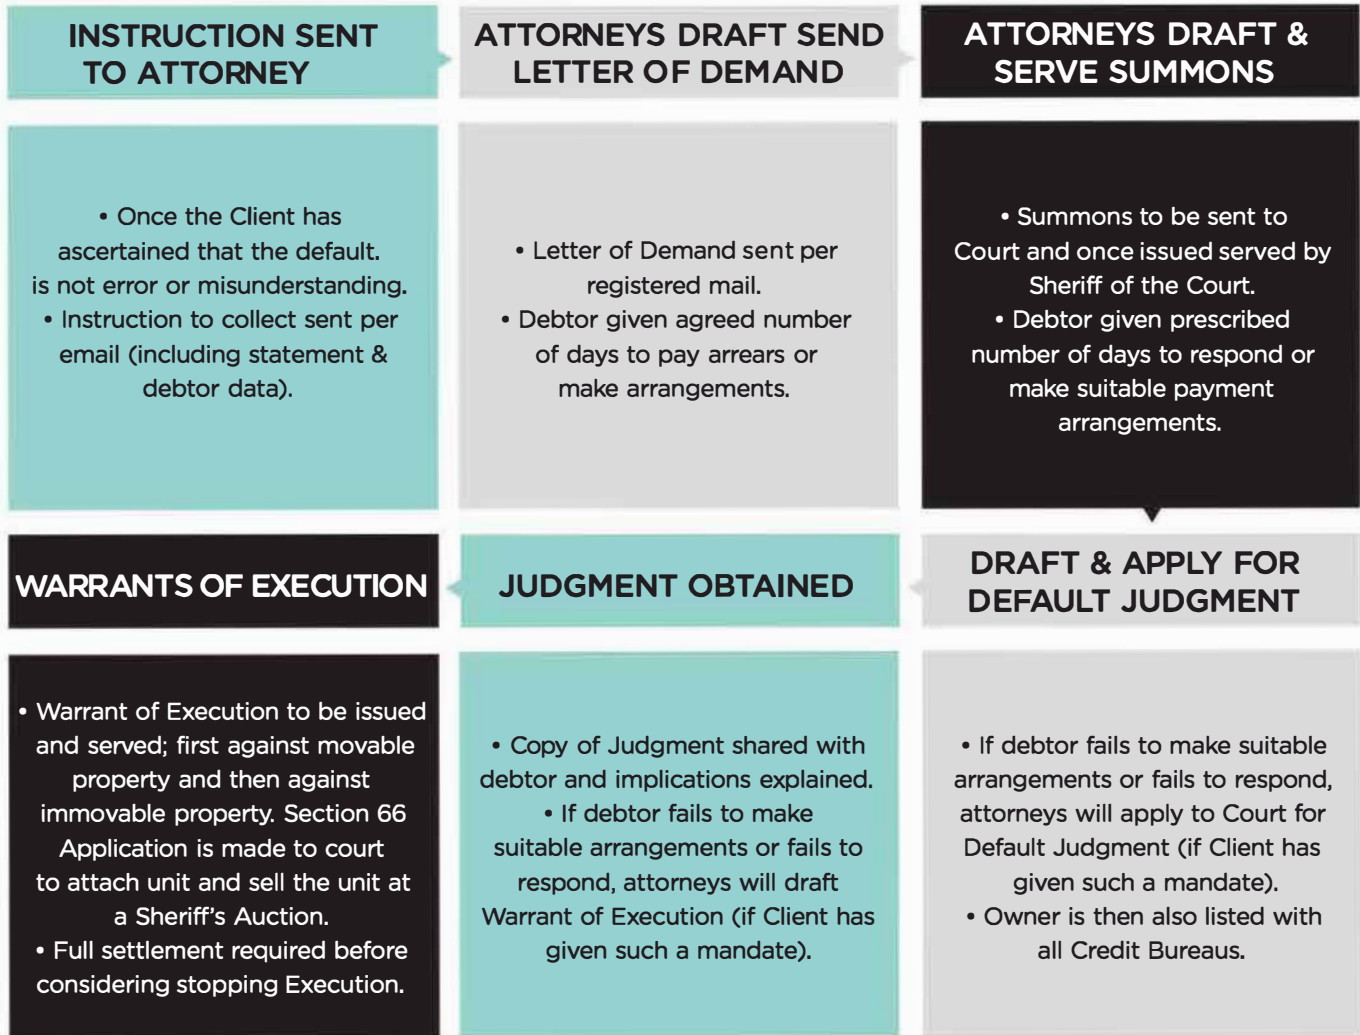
INSTRUCTION SENT TO ATTORNEY

• Once the Client has ascertained that the default. is not error or misunderstanding.
• Instruction to collect sent per email (including statement & debtor data).

ATTORNEYS DRAFT SEND LETTER OF DEMAND

• Letter of Demand sent per registered mail.
• Debtor given agreed number of days to pay arrears or make arrangements.

ATTORNEYS DRAFT & SERVE SUMMONS

• Summons to be sent to Court and once issued served by Sheriff of the Court.
• Debtor given prescribed number of days to respond or make suitable payment arrangements.

DRAFT & APPLY FOR DEFAULT JUDGMENT

• If debtor fails to make suitable arrangements or fails to respond, attorneys will apply to Court for Default Judgment (if Client has given such a mandate).
• Owner is then also listed with all Credit Bureaus.

JUDGMENT OBTAINED

• Copy of Judgment shared with debtor and implications explained.
• If debtor fails to make suitable arrangements or fails to respond, attorneys will draft Warrant of Execution (if Client has given such a mandate).

WARRANTS OF EXECUTION

• Warrant of Execution to be issued and served; first against movable property and then against immovable property. Section 66 Application is made to court to attach unit and sell the unit at a Sheriff's Auction.
• Full settlement required before considering stopping Execution.